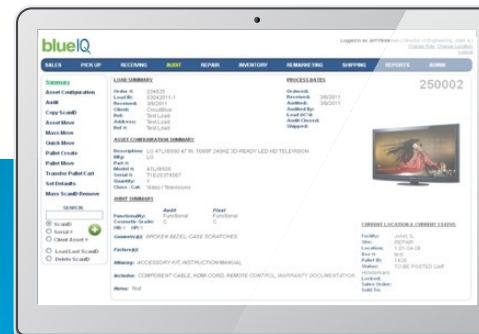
blueIQ

Logged in as: Jeff Roberts | Director of Engineering, Jeff | Change Role | Change Location | Logout

SALES | PICK UP | RECEIVING | AUDIT | REPAIR | INVENTORY | REMARKETING | SHIPPING | REPORTS | ADMIN

Summary
Asset Configuration
Audit
Copy ScanID
Asset Move
Mass Move
Quick Move
Pallet Create
Pallet Move
Transfer Pallet Cart
Set Details
Mass ScanID Remove

SEARCH
ScanID
Serial #
Client Asset #
Load/Lot ScanID
Delete ScanID

LOAD SUMMARY
Order #: 234535
Load ID: 23042011-1
Received: 3/8/2011
Client: CircuitBlue
Ref: Test Load
Address: Test Load
Ref #: Test Load

PROCESS DATES
Ordered:
Received: 3/8/2011
Audit: 3/8/2011
Audited By:
Load DCS:
Audit Closed:
Shipped:

250002

ASSET CONFIGURATION SUMMARY
Description: LG 47LX6500 47 IN. 1080P 240HZ 3D READY LED HD TELEVISION
Mfg: LG
Part #:
Model #: 47LX6500
Serial #: 710Z3014567
Quantity: 1
Class - Cat: Video / Televisions

AUDIT SUMMARY
Audit | Final
Functionality: Functional | Functional
Cosmetic Grade: C | C
HD / OP:

Cosmetic: BROKEN BEZEL, CASE SCRATCHES

Factory:

Missing: ACCESSORY KIT, INSTRUCTION MANUAL

Includes: COMPONENT CABLE, HDMI CORD, REMOTE CONTROL, WARRANTY DOCUMENTATION

Notes: Test

CURRENT LOCATION & CURRENT STATUS
Facility: JANE S.
Site: REPAIR
Location: 1-01-04-08
Box #: N/A
Pallet ID: 1436
Status: TO BE POSTED LIVE
Warehouse:
Locked:
Sales Order:
Sold To: